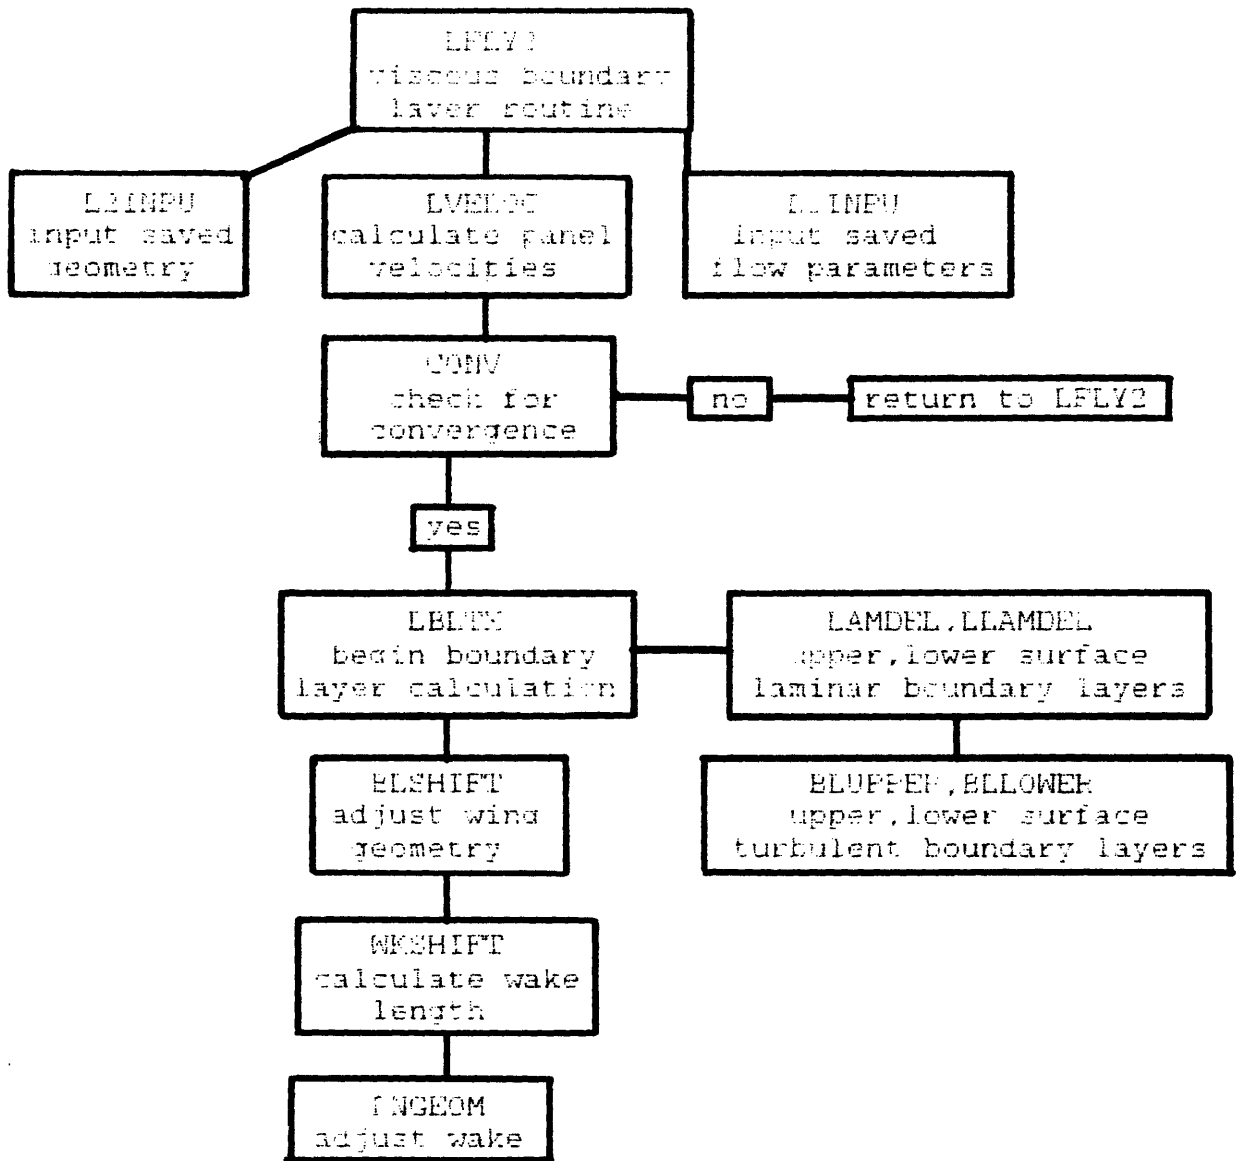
LFLY2
viscous boundary
layer routine

L2INPU
input saved
geometry

LVELOC
calculate panel
velocities

L1INPU
input saved
flow parameters

CONV
check for
convergence

no

return to LFLY2

yes

LBLTH
begin boundary
layer calculation

LAMDEL,LLAMDEL
upper,lower surface
laminar boundary layers

BLUPPER,BLLOWER
upper,lower surface
turbulent boundary layers

BLSHIFT
adjust wing
geometry

WKSHIFT
calculate wake
length

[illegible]NGEOM
adjust wake